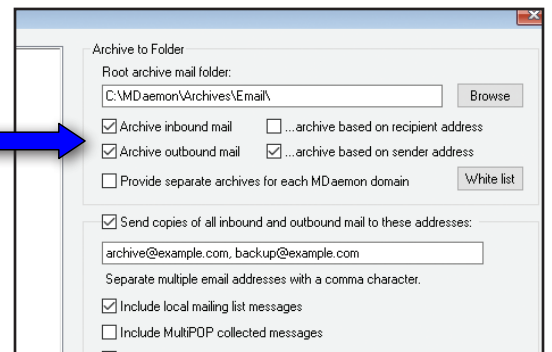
Archive to Folder

Root archive mail folder:

C:\MDaemon\Archives\Email\

Browse

Archive inbound mail

...archive based on recipient address

Archive outbound mail

...archive based on sender address

Provide separate archives for each MDaemon domain

White list

Send copies of all inbound and outbound mail to these addresses:

archive@example.com, backup@example.com

Separate multiple email addresses with a comma character.

Include local mailing list messages

Include MultiPOP collected messages